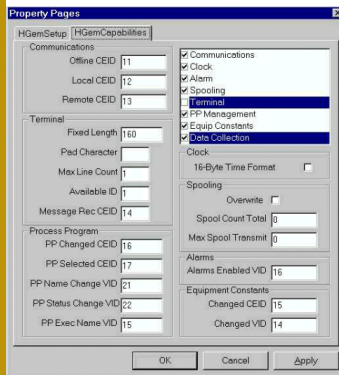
Property Pages

HGemSetup | HGemCapabilities

Communications
Offline CEID 11
Local CEID 12
Remote CEID 13

Terminal
Fixed Length 160
Pad Character
Max Line Count 1
Available ID 1
Message Rec CEID 14

Process Program
PP Changed CEID 16
PP Selected CEID 17
PP Name Change VID 21
PP Status Change VID 22
PP Exec Name VID 15

Communications
Clock
Alarm
Spooling
Terminal
PP Management
Equip Constants
Data Collection

Clock
16-Byte Time Format

Spooling
Overwrite
Spool Count Total 0
Max Spool Transmit 0

Alarms
Alarms Enabled VID 16

Equipment Constants
Changed CEID 15
Changed VID 14

OK | Cancel | Apply